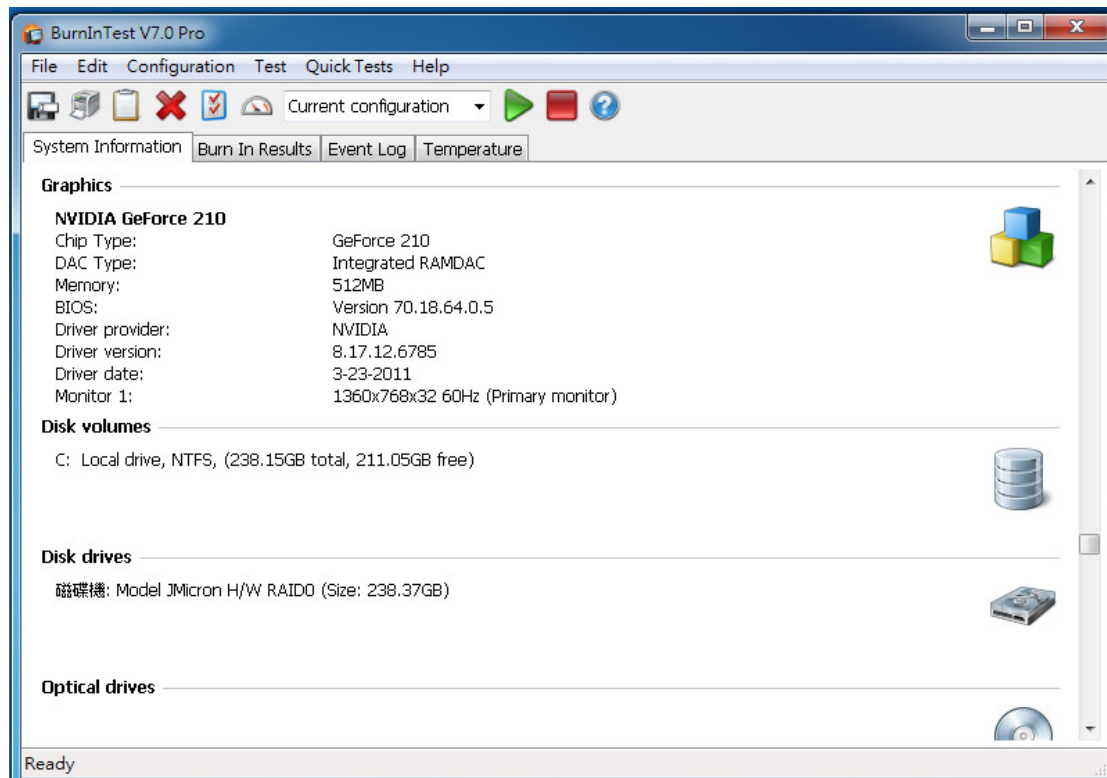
BurnInTest V7.0 Pro

File Edit Configuration Test Quick Tests Help

Current configuration

System Information | Burn In Results | Event Log | Temperature

Graphics

NVIDIA GeForce 210

| | |
|---|---|
| Chip Type: | GeForce 210 |
| DAC Type: | Integrated RAMDAC |
| Memory: | 512MB |
| BIOS: | Version 70.18.64.0.5 |
| Driver provider: | NVIDIA |
| Driver version: | 8.17.12.6785 |
| Driver date: | 3-23-2011 |
| Monitor 1: | 1360x768x32 60Hz (Primary monitor) |

Disk volumes

C: Local drive, NTFS, (238.15GB total, 211.05GB free)

Disk drives

磁碟機: Model JMicron H/W RAID0 (Size: 238.37GB)

Optical drives

Ready